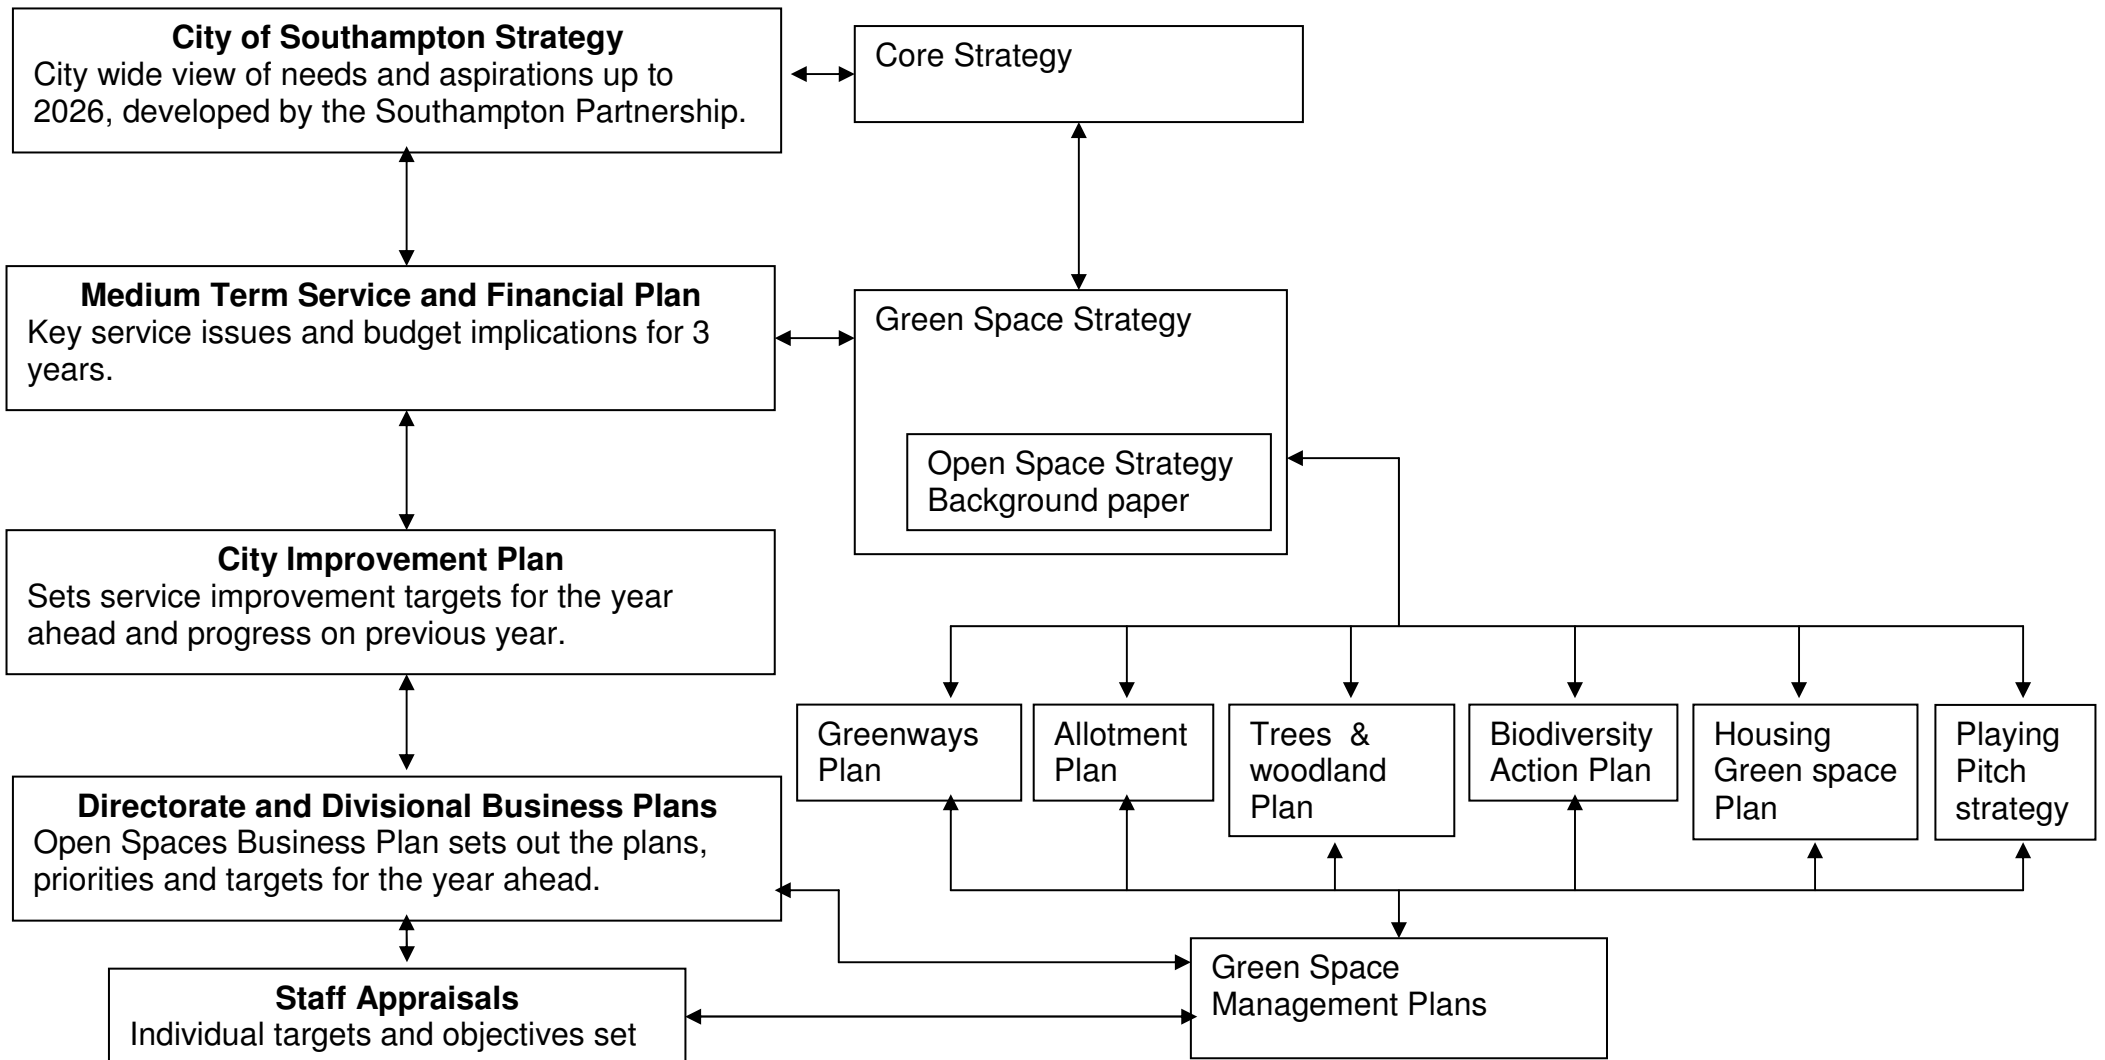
**City of Southampton Strategy**
City wide view of needs and aspirations up to 2026, developed by the Southampton Partnership.

Core Strategy

**Medium Term Service and Financial Plan**
Key service issues and budget implications for 3 years.

Green Space Strategy

Open Space Strategy Background paper

**City Improvement Plan**
Sets service improvement targets for the year ahead and progress on previous year.

Greenways Plan

Allotment Plan

Trees & woodland Plan

Biodiversity Action Plan

Housing Green space Plan

Playing Pitch strategy

**Directorate and Divisional Business Plans**
Open Spaces Business Plan sets out the plans, priorities and targets for the year ahead.

**Staff Appraisals**
Individual targets and objectives set

Green Space Management Plans